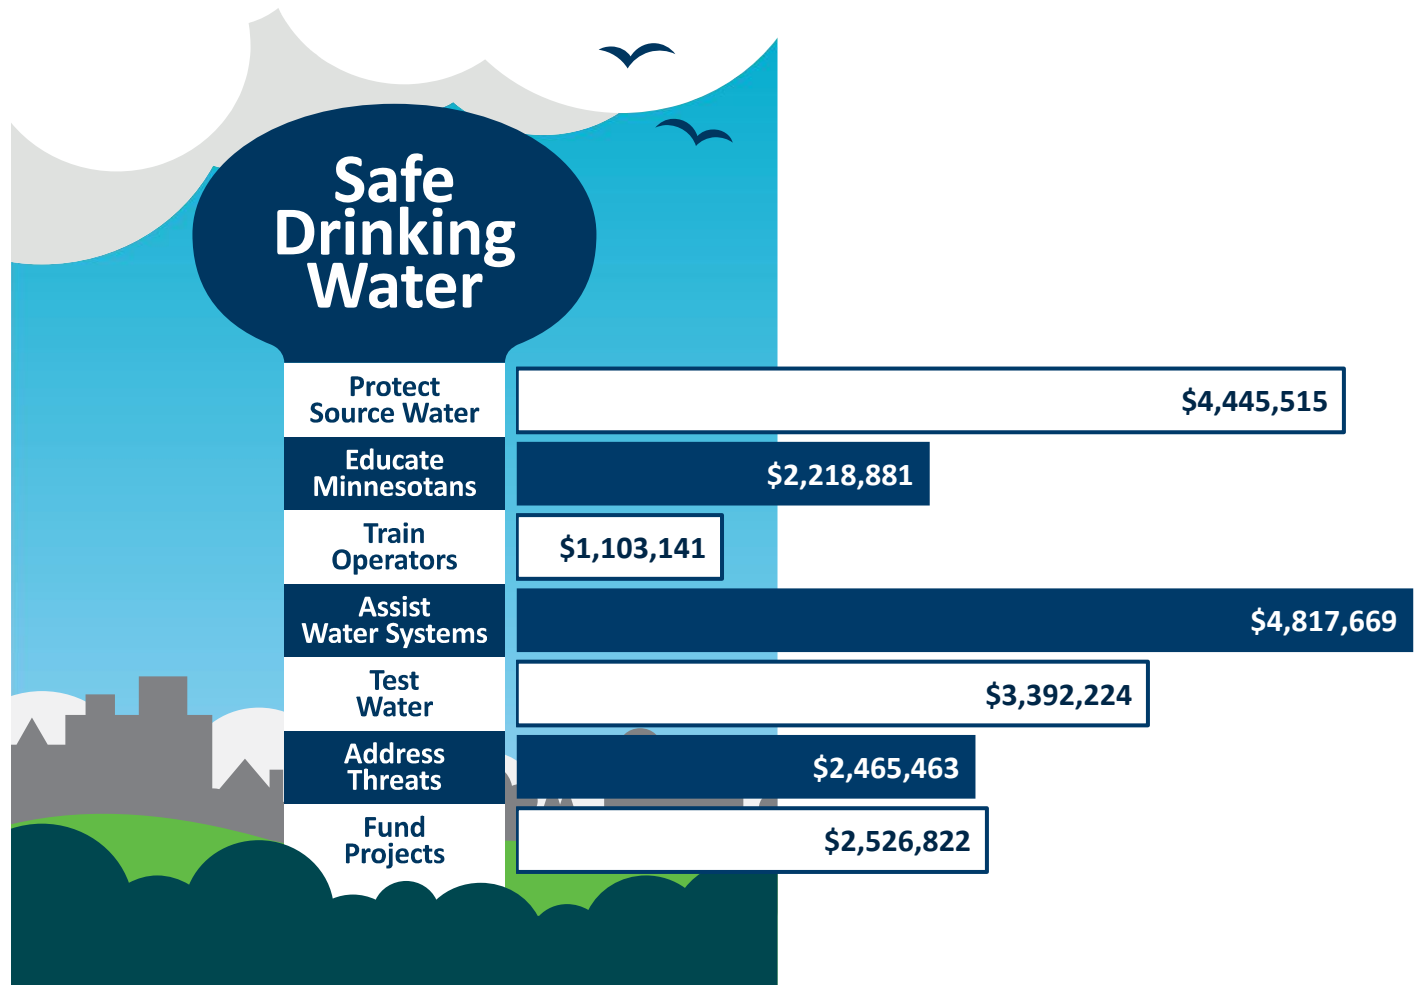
Safe Drinking Water

Protect Source Water
$4,445,515

Educate Minnesotans
$2,218,881

Train Operators
$1,103,141

Assist Water Systems
$4,817,669

Test Water
$3,392,224

Address Threats
$2,465,463

Fund Projects
$2,526,822